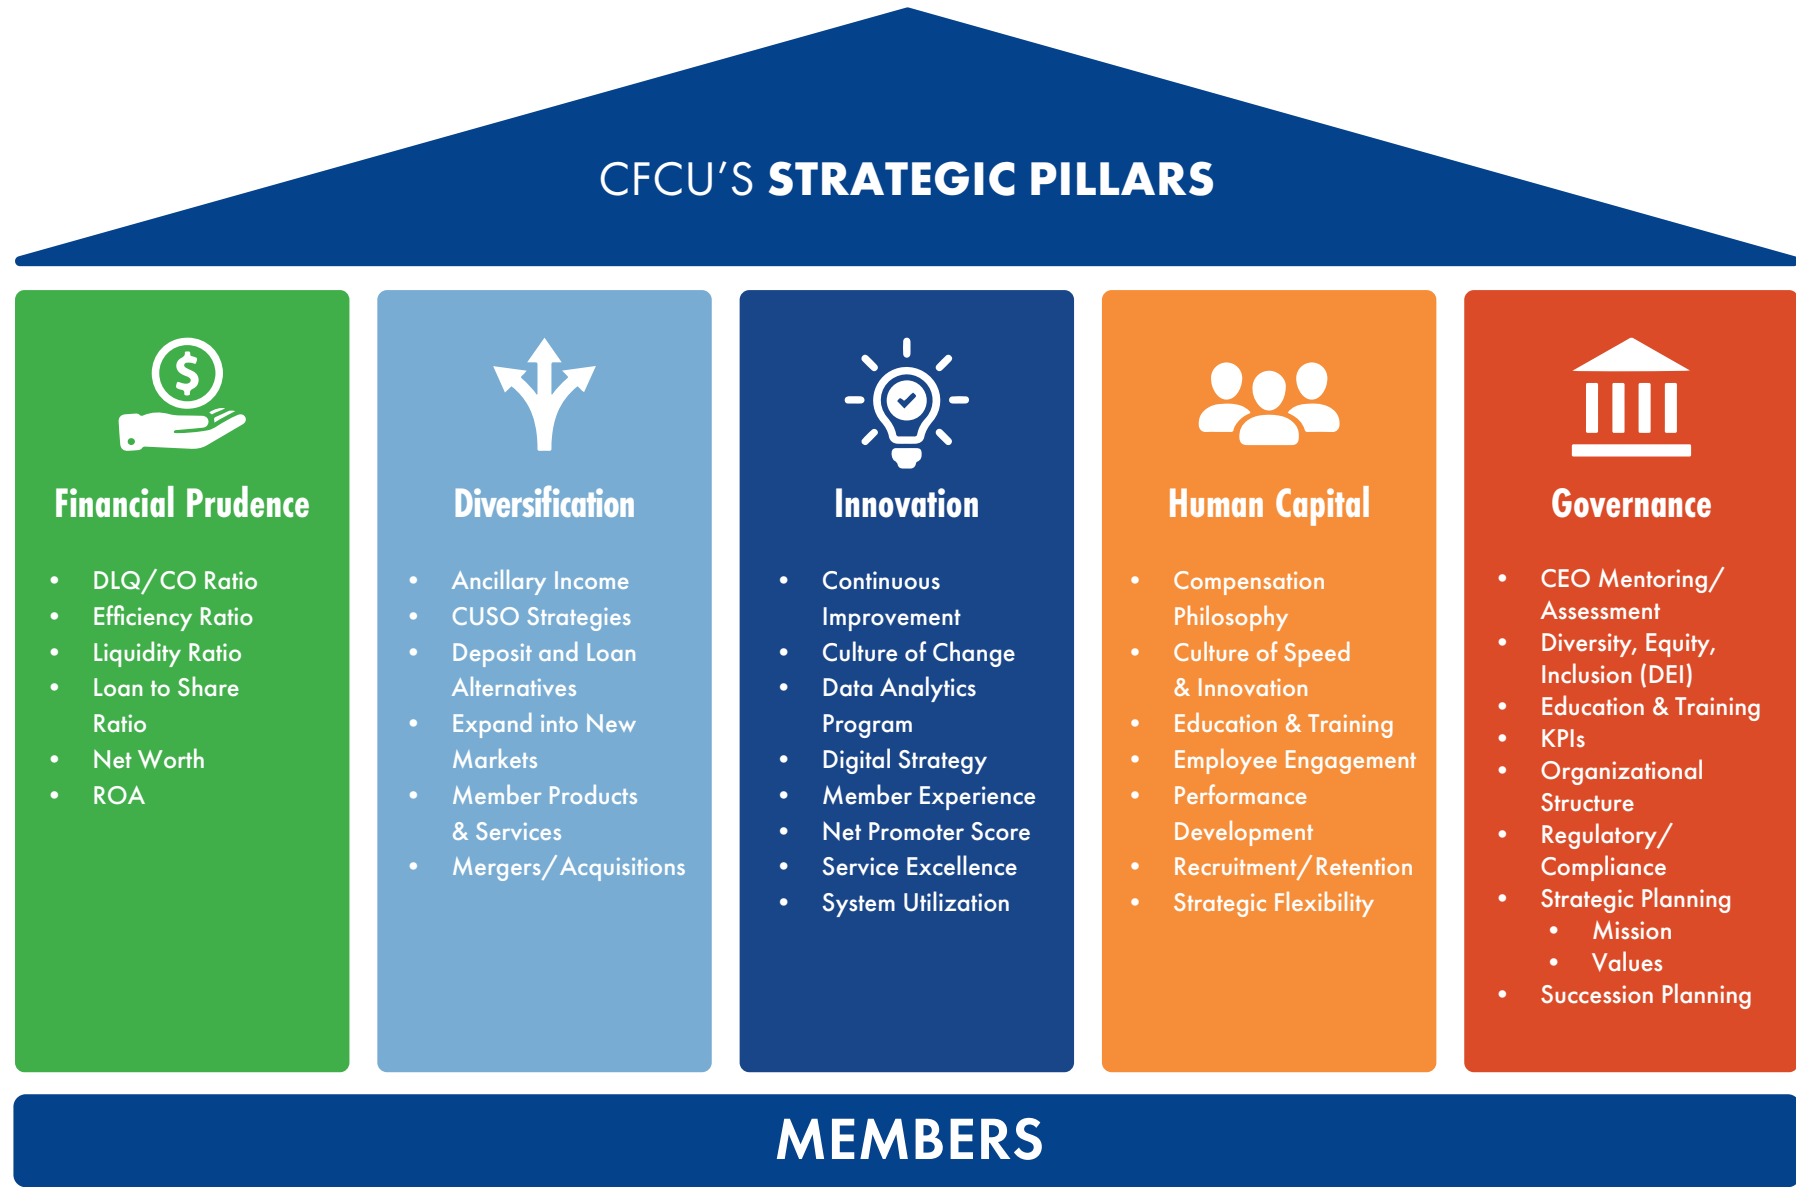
CFCU'S STRATEGIC PILLARS

Financial Prudence

- DLQ/CO Ratio
- Efficiency Ratio
- Liquidity Ratio
- Loan to Share Ratio
- Net Worth
- ROA

Diversification

- Ancillary Income
- CUSO Strategies
- Deposit and Loan Alternatives
- Expand into New Markets
- Member Products & Services
- Mergers/Acquisitions

Innovation

- Continuous Improvement
- Culture of Change
- Data Analytics Program
- Digital Strategy
- Member Experience
- Net Promoter Score
- Service Excellence
- System Utilization

Human Capital

- Compensation Philosophy
- Culture of Speed & Innovation
- Education & Training
- Employee Engagement
- Performance Development
- Recruitment/Retention
- Strategic Flexibility

Governance

- CEO Mentoring/ Assessment
- Diversity, Equity, Inclusion (DEI)
- Education & Training
- KPIs
- Organizational Structure
- Regulatory/ Compliance
- Strategic Planning
  - Mission
  - Values
- Succession Planning

MEMBERS